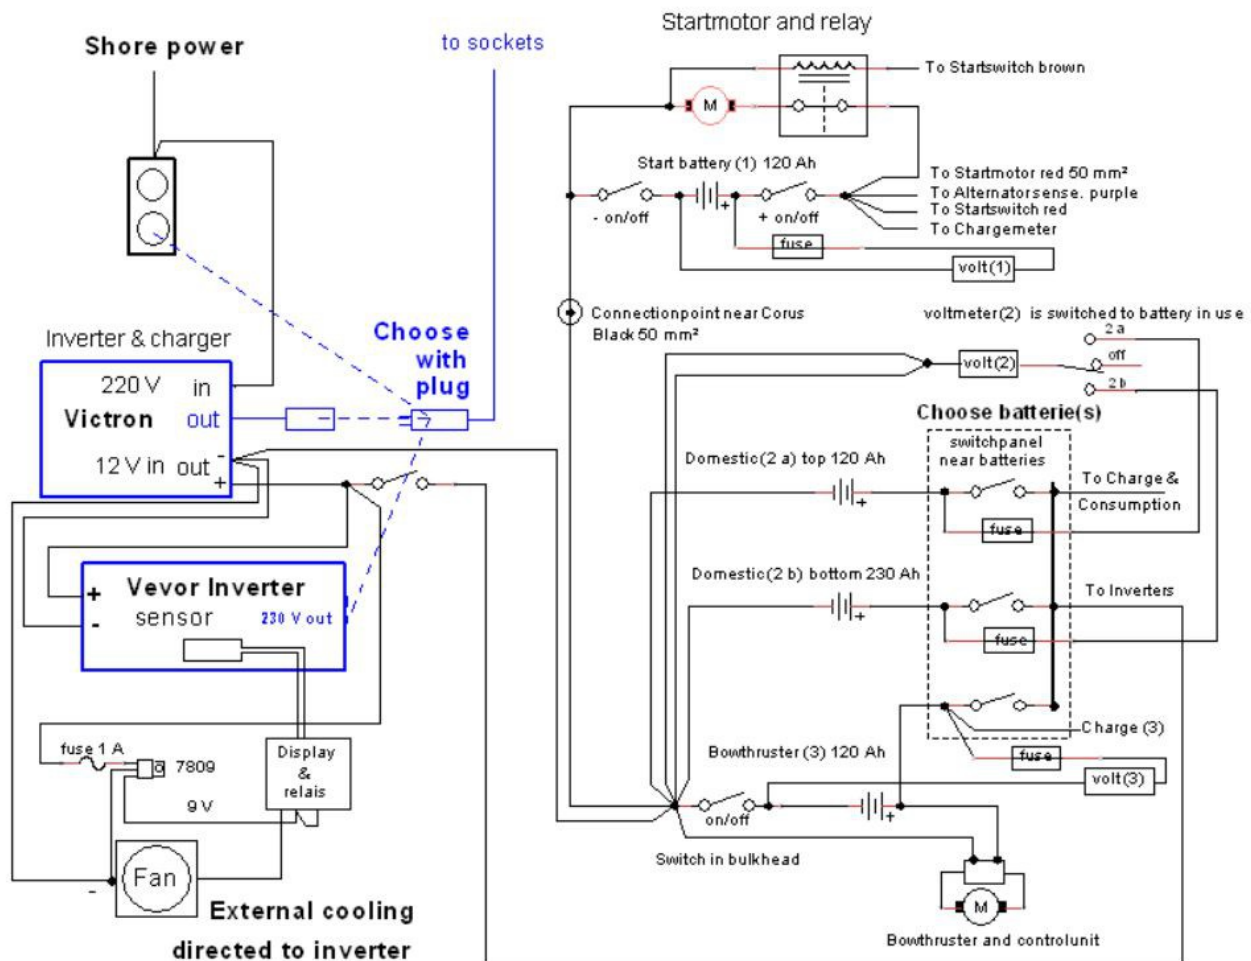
Shore power

to sockets

Startmotor and relay

M

To Startswitch brown

Start battery (1) 120 Ah

- on/off

+ on/off

fuse

To Startmotor red 50 mm²
To Alternatorsense. purple
To Startswitch red
To Chargemeter

volt(1)

Connectionpoint near Corus Black 50 mm²

voltmeter(2) is switched to battery in use

2 a
off
2 b

volt(2)

Inverter & charger

220 V in
Victron out
12 V in out
-
+

Choose with plug

Choose batterie(s)

switchpanel near batteries

Domestic(2 a) top 120 Ah

To Charge & Consumption

fuse

Domestic(2 b) bottom 230 Ah

To Inverters

fuse

Vevor Inverter
+
sensor
-
230 V out

Charge (3)

fuse

volt(3)

Bowthruster (3) 120 Ah

fuse 1 A

7809

9 V

Display & relais

on/off

Switch in bulkhead

Fan
-

External cooling directed to inverter

M

Bowthruster and controlunit